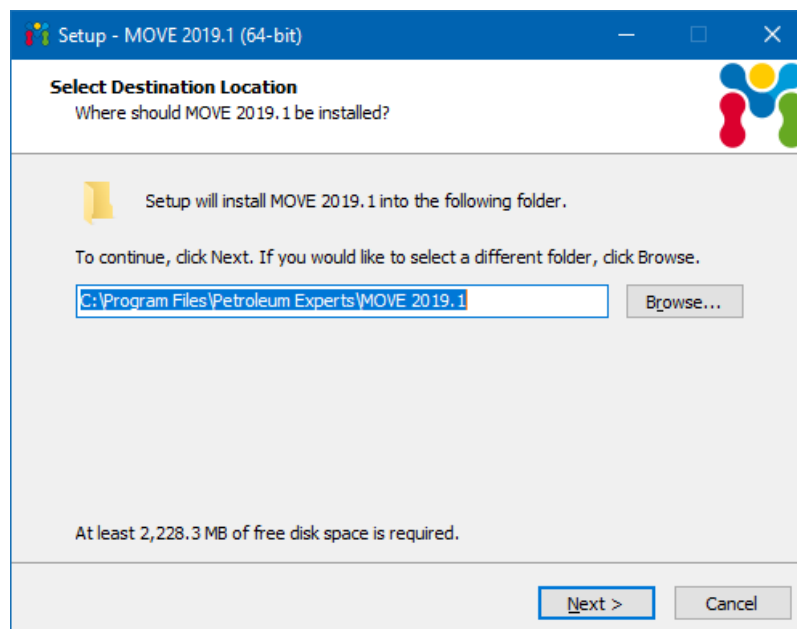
Setup - MOVE 2019.1 (64-bit)

Select Destination Location
Where should MOVE 2019.1 be installed?

Setup will install MOVE 2019.1 into the following folder.

To continue, click Next. If you would like to select a different folder, click Browse.

C:\Program Files\Petroleum Experts\MOVE 2019.1

Browse...

At least 2,228.3 MB of free disk space is required.

Next >

Cancel